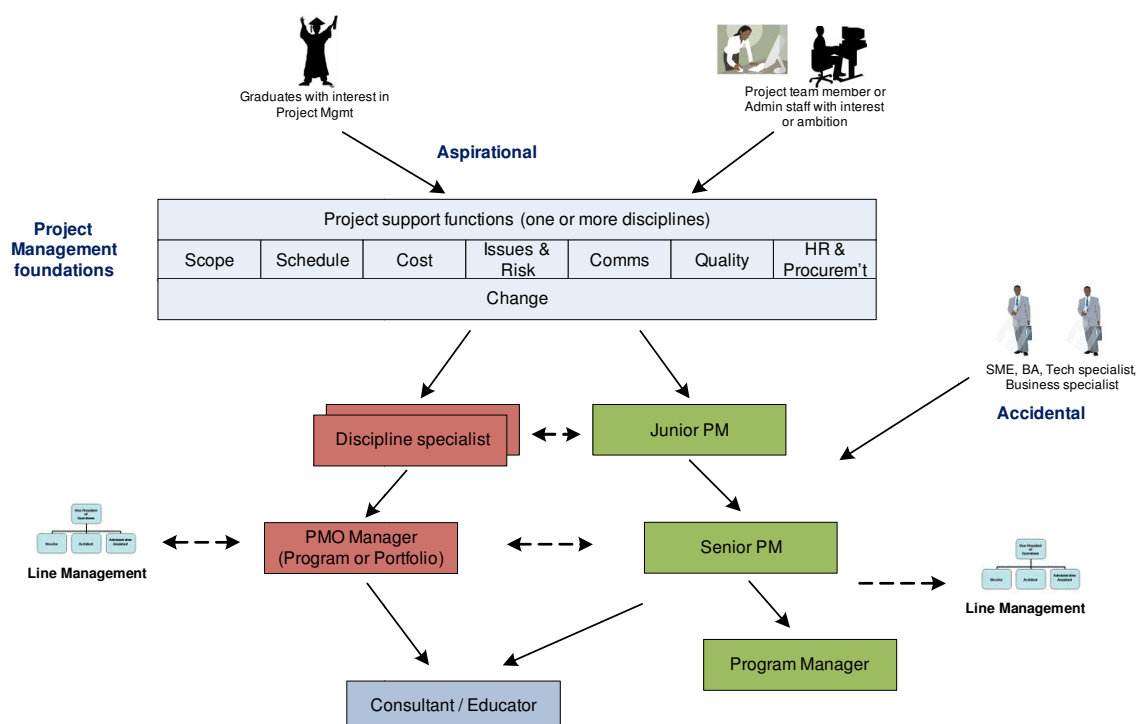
Graduates with interest in Project Mgmt

Project team member or Admin staff with interest or ambition

Aspirational

Project Management foundations

| Project support functions (one or more disciplines) | | | | | | |
|---|---|---|---|---|---|---|
| Scope | Schedule | Cost | Issues & Risk | Comms | Quality | HR & Procurem't |
| Change | | | | | | |

SME, BA, Tech specialist, Business specialist

Accidental

Discipline specialist

Junior PM

Line Management

PMO Manager (Program or Portfolio)

Senior PM

Line Management

Program Manager

Consultant / Educator